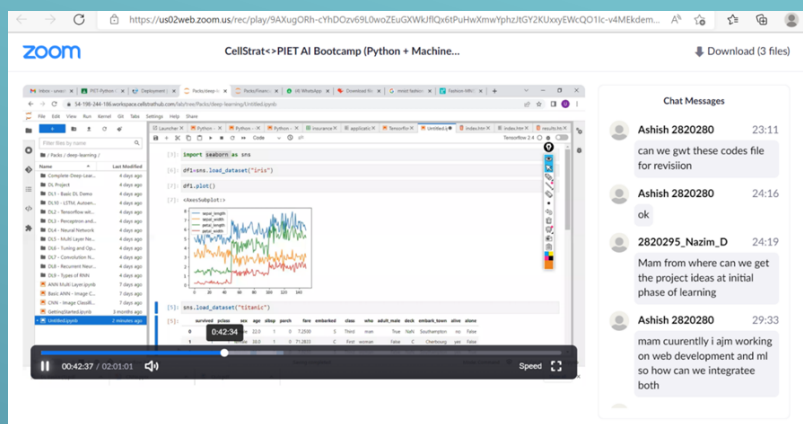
https://us02web.zoom.us/rec/play/9AXugORh-cYhDOzv69L0woZEuGXWkJflQx6tPuHwXmwYphzJtGY2KUxxyEWcQO1Ic-v4MEkdem...

zoom

CellStrat<>PIET AI Bootcamp (Python + Machine...

Download (3 files)

Chat Messages

Ashish 2820280 23:11
can we gwt these codes file for revisiion

Ashish 2820280 24:16
ok

2820295_Nazim_D 24:19
Mam from where can we get the project ideas at initial phase of learning

Ashish 2820280 29:33
mam cuurentlly i ajm working on web development and ml so how can we integratee both

[1]: import seaborn as sns

[1]: df1=sns.load_dataset("iris")

[1]: df1.plot()

<AxesSubplot:>

sepal_length
sepal_width
petal_length
petal_width

sns.load_dataset("titanic")

| survived | pclass | sex | age | sibsp | parch | fare | embarked | class | who | adult_male | deck | embark_town | alive | alone |
|---|---|---|---|---|---|---|---|---|---|---|---|---|---|---|
| 0 | 3 | male | 22.0 | 1 | 0 | 7.2500 | S | Third | man | True | NaN | Southampton | no | False |
| 1 | 1 | female | 38.0 | 1 | 0 | 71.2833 | C | First | woman | False | C | Cherbourg | yes | False |

Complete Deep Lea...
DL Project
DL1 - Basic DL Demo
DL10 - LSTM, Autoen...
DL2 - Tensorflow wit...
DL3 - Perceptron and...
DL4 - Neural Network
DL5 - Multi Layer Ne...
DL6 - Tuning and Op...
DL7 - Convolution N...
DL8 - Recurrent Neur...
DL9 - Types of RNN
ANN Multi Layer.ipynb
Basic ANN - Image C...
CNN - Image Classifi...
GettingStarted.ipynb
Untitled.ipynb

0:42:34
0:42:37 / 02:01:01
Speed